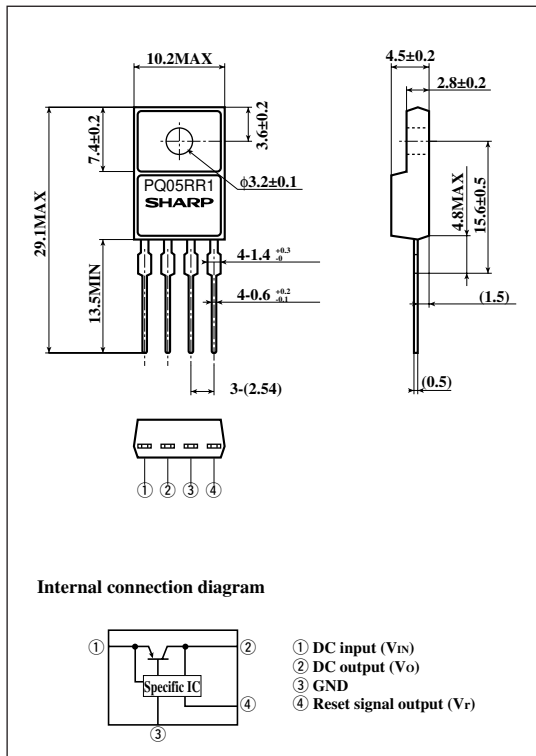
10.2MAX

7.4±0.2

3.6±0.2

PQ05RR1
SHARP

$\phi3.2\pm0.1$

29.1MAX

13.5MIN

4-1.4 $^{+0.3}_{-0}$

4-0.6 $^{+0.2}_{-0.1}$

3-(2.54)

4.5±0.2

2.8±0.2

4.8MAX

15.6±0.5

(1.5)

(0.5)

① ② ③ ④

Internal connection diagram

①

②

Specific IC

④

③

① DC input ($V_{IN}$)
② DC output ($V_O$)
③ GND
④ Reset signal output ($V_r$)